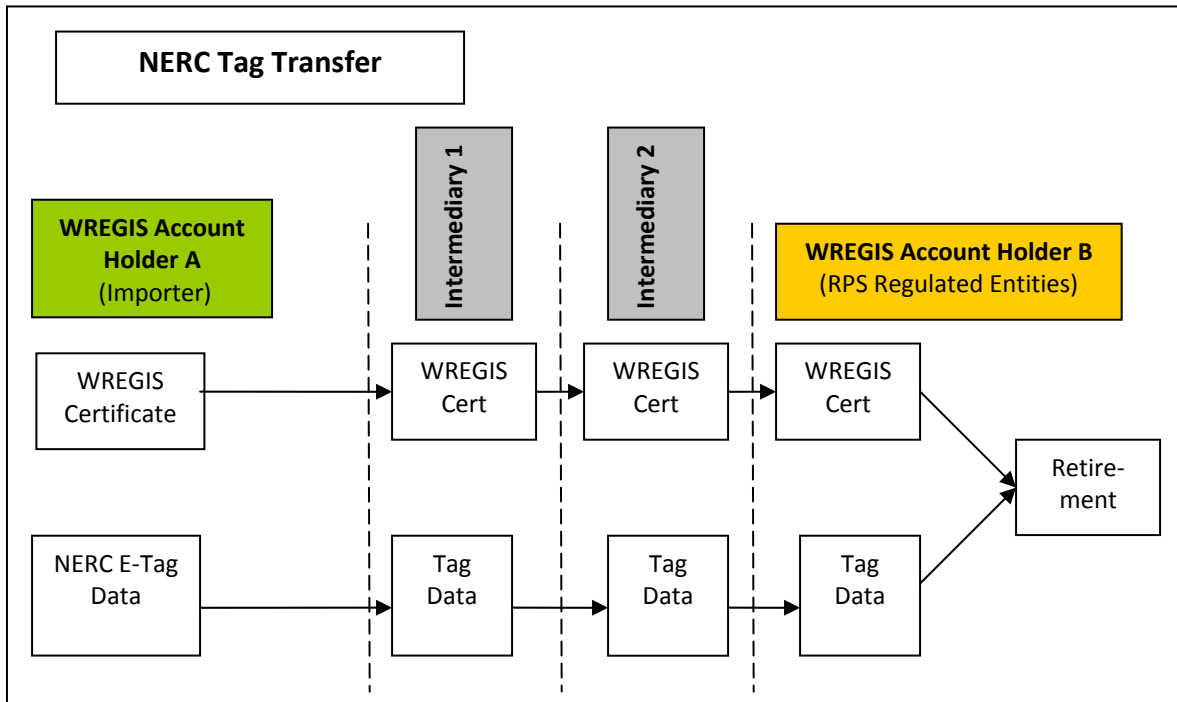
NERC Tag Transfer

Intermediary 1

Intermediary 2

WREGIS Account Holder A
(Importer)

WREGIS Account Holder B
(RPS Regulated Entities)

WREGIS Certificate

WREGIS Cert

WREGIS Cert

WREGIS Cert

Retirement

NERC E-Tag Data

Tag Data

Tag Data

Tag Data